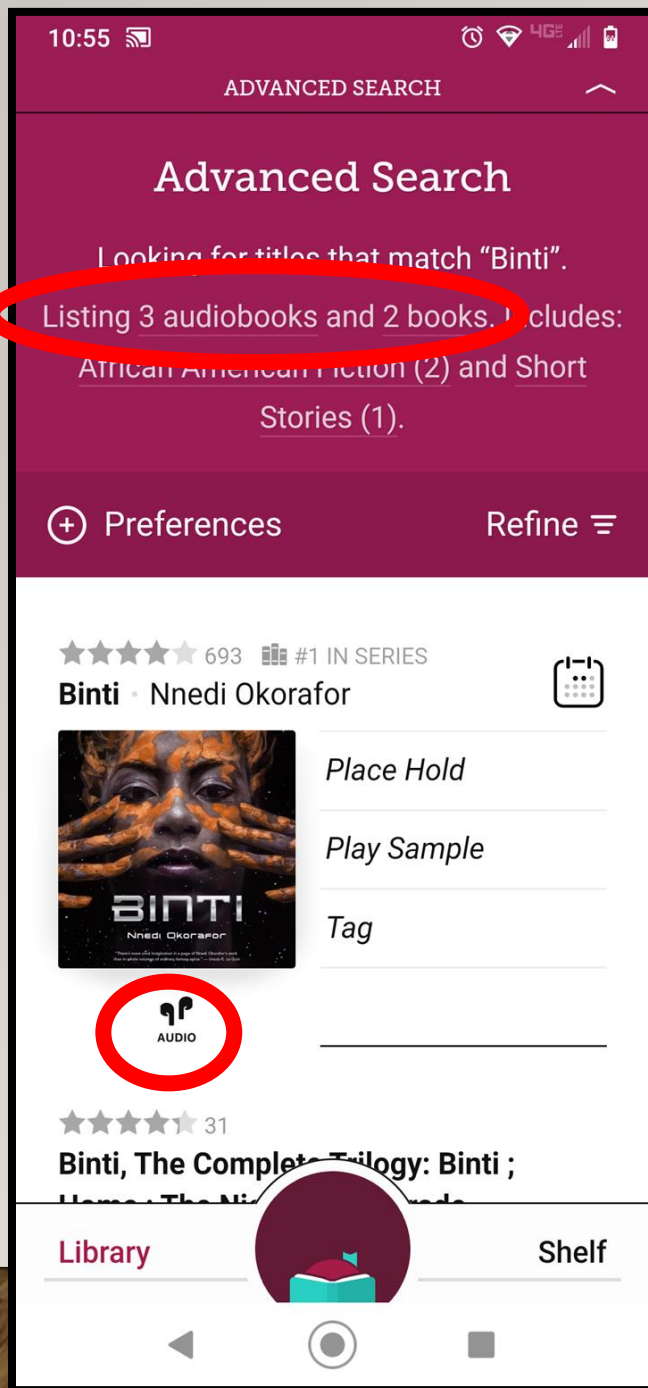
10:55

ADVANCED SEARCH

Advanced Search

Looking for titles that match "Binti". Listing 3 audiobooks and 2 books. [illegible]cludes: African American Fiction (2) and Short Stories (1).

Preferences

Refine

693 #1 IN SERIES

Binti · Nnedi Okorafor

BINTI
Nnedi Okorafor

Place Hold

Play Sample

Tag

AUDIO

31

Binti, The Complete Trilogy: Binti ; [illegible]

Library

Shelf